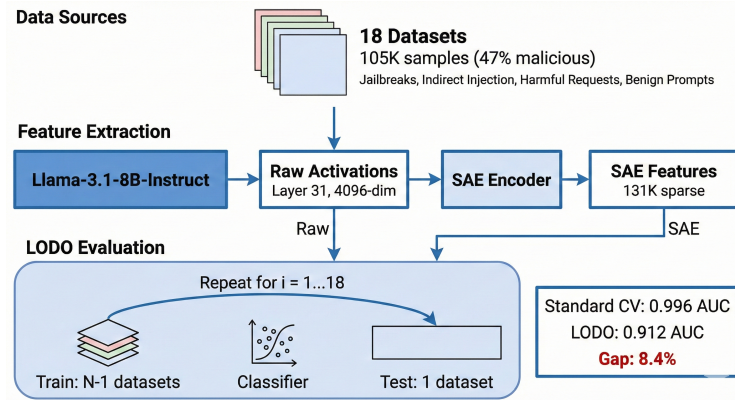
Data Sources

18 Datasets
105K samples (47% malicious)
Jailbreaks, Indirect Injection, Harmful Requests, Benign Prompts

Feature Extraction

Llama-3.1-8B-Instruct

Raw Activations
Layer 31, 4096-dim

SAE Encoder

SAE Features
131K sparse

Raw

SAE

LODO Evaluation

Repeat for i = 1...18

Train: N-1 datasets

Classifier

Test: 1 dataset

Standard CV: 0.996 AUC
LODO: 0.912 AUC
Gap: 8.4%